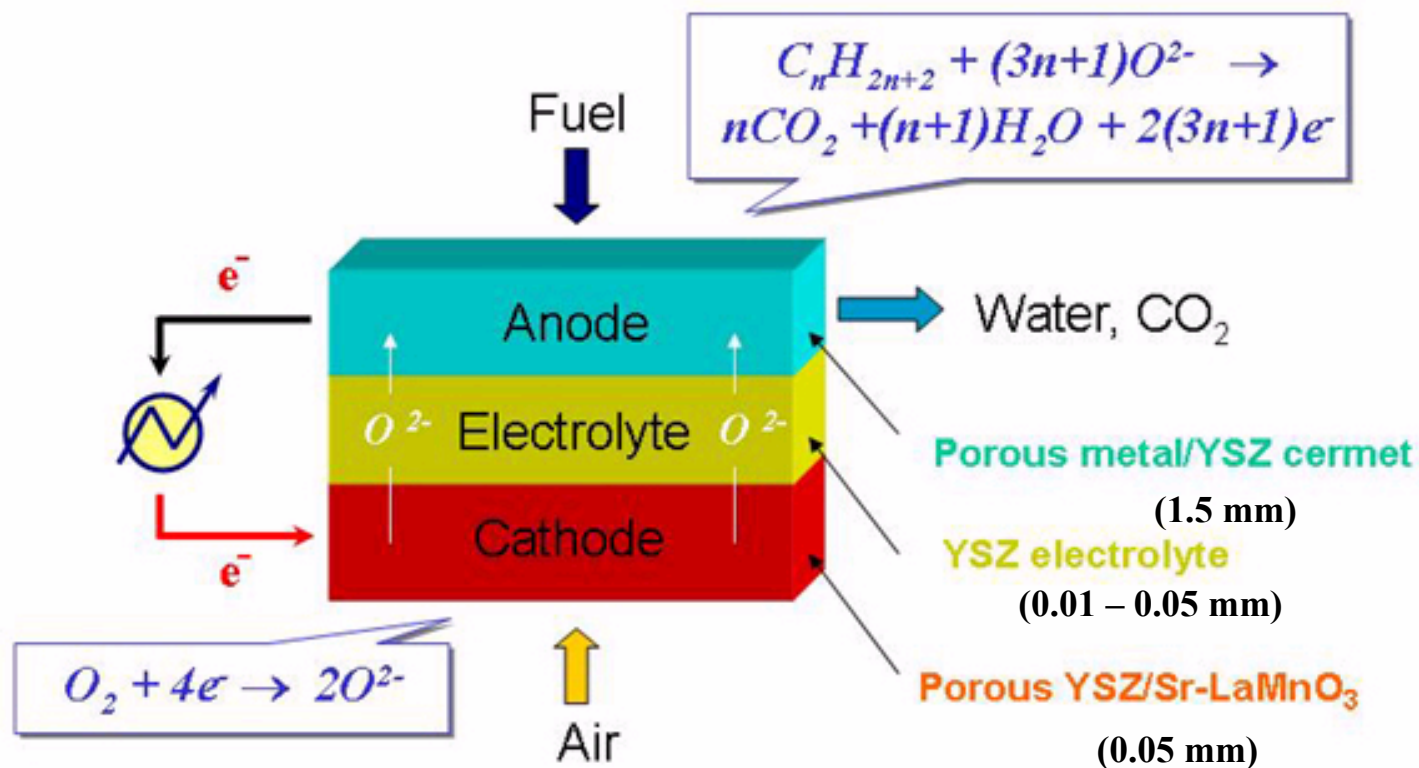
$C_nH_{2n+2} + (3n+1)O^{2-} \rightarrow nCO_2 + (n+1)H_2O + 2(3n+1)e^-$

Fuel

$e^-$

Anode

Water, $CO_2$

$O^{2-}$ Electrolyte $O^{2-}$

Porous metal/YSZ cermet

(1.5 mm)

Cathode

YSZ electrolyte

$e^-$

(0.01 – 0.05 mm)

$O_2 + 4e^- \rightarrow 2O^{2-}$

Porous YSZ/Sr-$LaMnO_3$

Air

(0.05 mm)